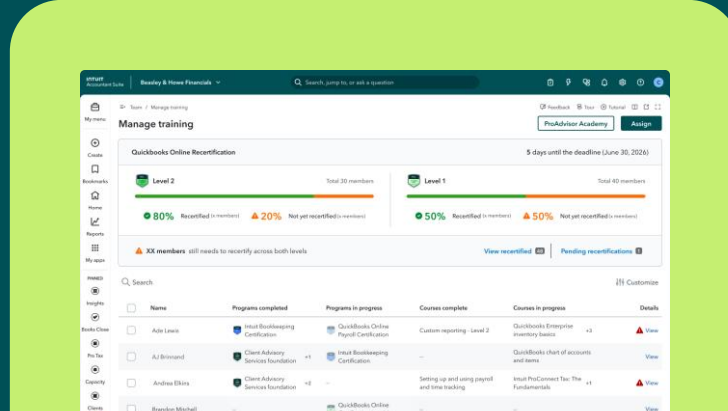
intuit Accountant Suite | Beasley & Howe Financials

Search, jump to, or ask a question

My menu

Create

Bookmarks

Home

Reports

My apps

PINNED

Insights

Books Close

Pro Tax

Capacity

Clients

Team / Manage training

Feedback  Tour  Tutorial

Manage training

ProAdvisor Academy  Assign

QuickBooks Online Recertification

5 days until the deadline (June 30, 2026)

Level 2  Total 30 members

80% Recertified (x members)  20% Not yet recertified (x members)

Level 1  Total 40 members

50% Recertified (x members)  50% Not yet recertified (x members)

XX members still needs to recertify across both levels

View recertified  Pending recertifications

Search

Customize

| | Name | Programs completed | Programs in progress | Courses complete | Courses in progress | Details |
|---|---|---|---|---|---|---|
| | Ade Lewis | Intuit Bookkeeping Certification | QuickBooks Online Payroll Certification | Custom reporting - Level 2 | QuickBooks Enterprise inventory basics +3 | View |
| | AJ Brinnand | Client Advisory Services foundation +1 | Intuit Bookkeeping Certification | – | QuickBooks chart of accounts and items | View |
| | Andrea Elkins | Client Advisory Services foundation +2 | – | Setting up and using payroll and time tracking | Intuit ProConnect Tax: The Fundamentals +1 | View |
| | Brandon Mitchell | – | QuickBooks Online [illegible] | | | View |